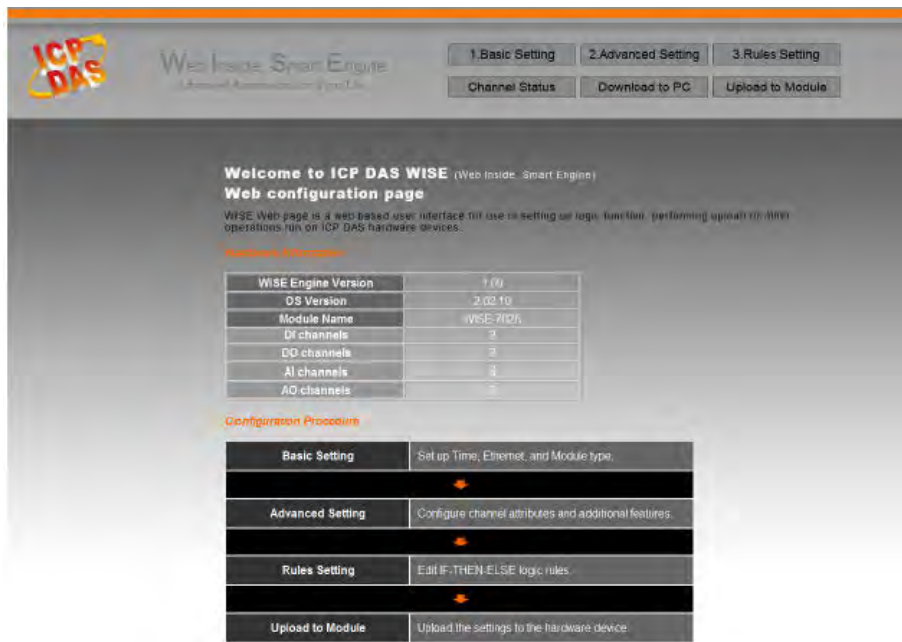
ICP DAS

Web Inside, Smart Engine

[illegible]

1.Basic Setting | 2.Advanced Setting | 3.Rules Setting

Channel Status | Download to PC | Upload to Module

Welcome to ICP DAS WISE (Web Inside, Smart Engine)

Web configuration page

WISE Web page is a web based user interface for use in setting up logic function, performing upload or other operations run on ICP DAS hardware devices.

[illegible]

| WISE Engine Version | 1.00 |
|---|---|
| OS Version | 2.02.10 |
| Module Name | WISE-7027 |
| DI channels | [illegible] |
| DO channels | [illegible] |
| AI channels | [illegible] |
| AO channels | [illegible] |

Configuration Procedure

| Basic Setting | Set up Time, Ethernet, and Module type. |
|---|---|
| Advanced Setting | Configure channel attributes and additional features. |
| Rules Setting | Edit IF-THEN-ELSE logic rules. |
| Upload to Module | Upload the settings to the hardware device. |